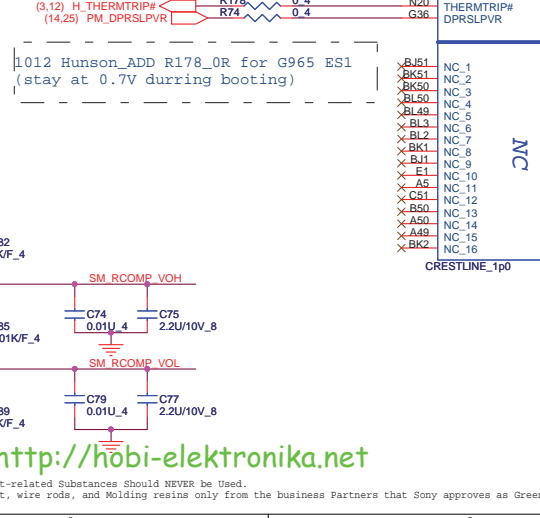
(3,12) H_THERMTRIP#
R178
0_4
N20
THERMTRIP#
(14,25) PM_DPRSLPVR
R74
0_4
G36
DPRSLPVR

1012 Hunson_ADD R178_0R for G965 ES1
(stay at 0.7V durring booting)

BJ51 NC_1
BK51 NC_2
BK50 NC_3
BL50 NC_4
BL49 NC_5
BL3 NC_6
BL2 NC_7
BK1 NC_8
BJ1 NC_9
E1 NC_10
A5 NC_11
C51 NC_12
B50 NC_13
A50 NC_14
A49 NC_15
BK2 NC_16
NC
CRESTLINE_1p0

32
K/F_4
SM_RCOMP_VOH
C74
0.01U_4
C75
2.2U/10V_8
35
01K/F_4
SM_RCOMP_VOL
C79
0.01U_4
C77
2.2U/10V_8
39
K/F_4

http://hobi-elektronika.net
t-related Substances Should NEVER be Used.
t, wire rods, and Molding resins only from the business Partners that Sony approves as Green